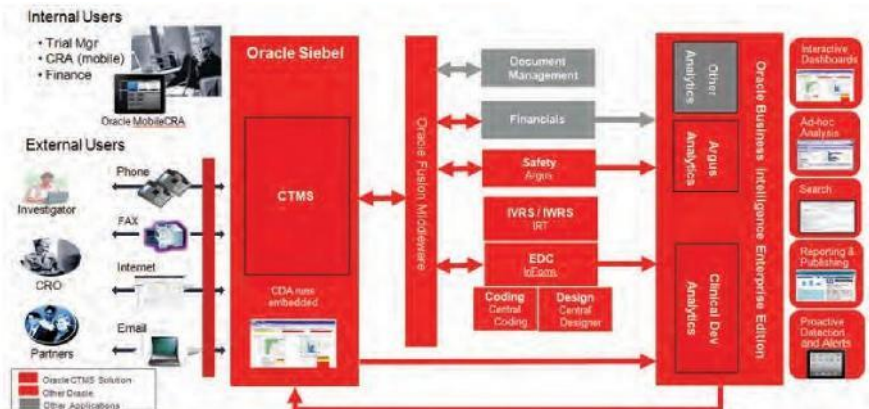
Internal Users

• Trial Mgr
• CRA (mobile)
• Finance

Oracle MobileCRA

External Users

Investigator

CRO

Partners

Phone

FAX

Internet

Email

Oracle Siebel

CTMS

CDA runs embedded

Oracle Fusion Middleware

Document Management

Financials

Safety
Argus

IVRS / IWRS
IRT

EDC
InForm

Coding
Central Coding

Design
Central Designer

Other Analytics

Argus Analytics

Clinical Dev Analytics

Oracle Business Intelligence Enterprise Edition

Interactive Dashboards

Ad-hoc Analysis

Search

Reporting & Publishing

Proactive Detection and Alerts

Oracle CTMS Solution
Other Oracle
Other Applications